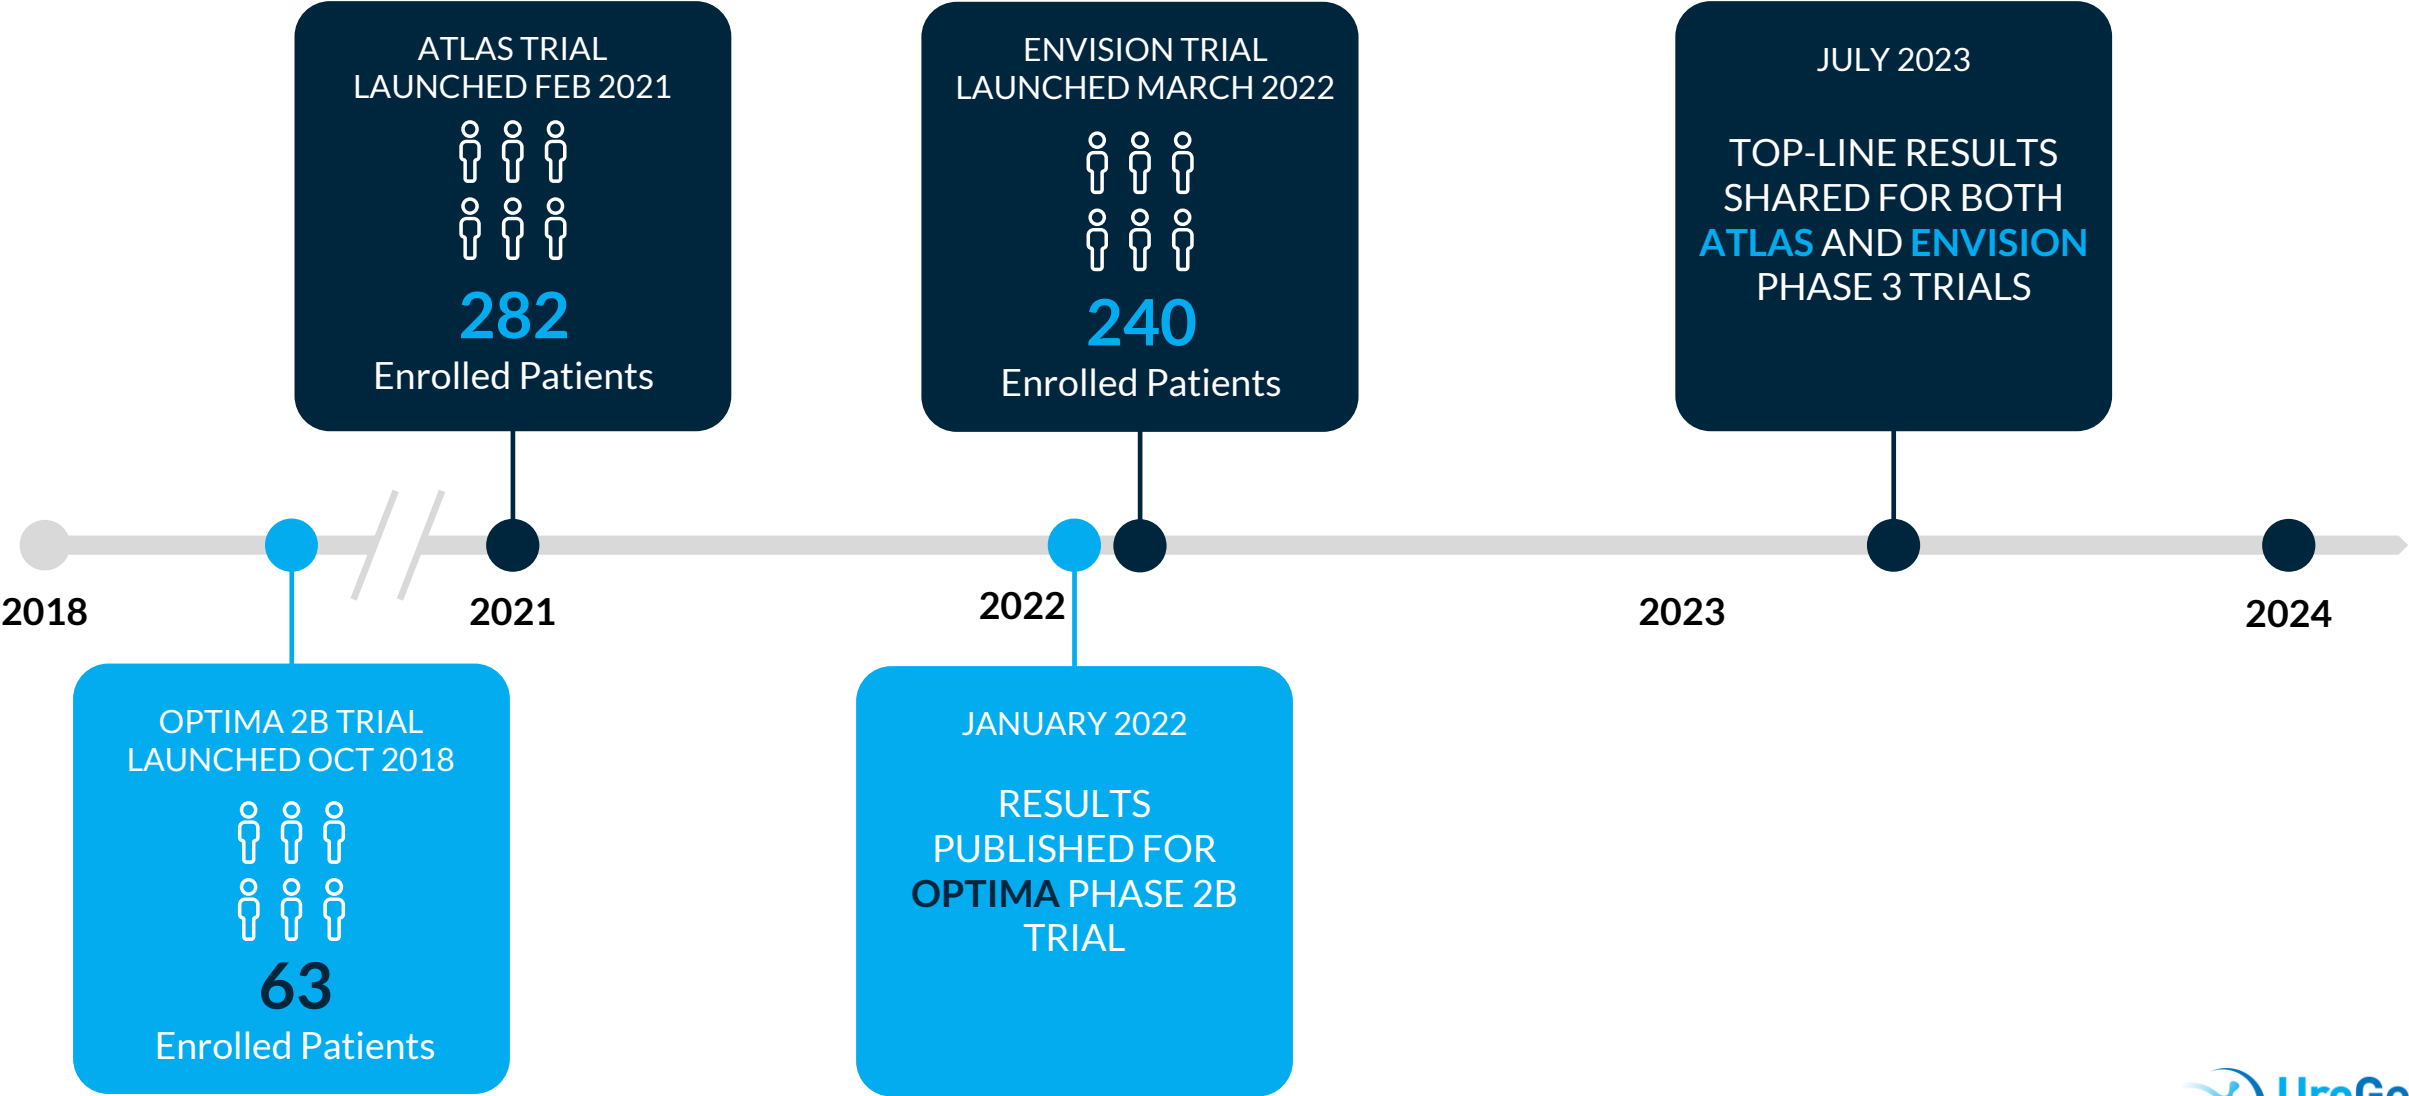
ATLAS TRIAL
LAUNCHED FEB 2021

282
Enrolled Patients

ENVISION TRIAL
LAUNCHED MARCH 2022

240
Enrolled Patients

JULY 2023

TOP-LINE RESULTS SHARED FOR BOTH ATLAS AND ENVISION PHASE 3 TRIALS

2018

2021

2022

2023

2024

OPTIMA 2B TRIAL
LAUNCHED OCT 2018

63
Enrolled Patients

JANUARY 2022

RESULTS PUBLISHED FOR OPTIMA PHASE 2B TRIAL

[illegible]